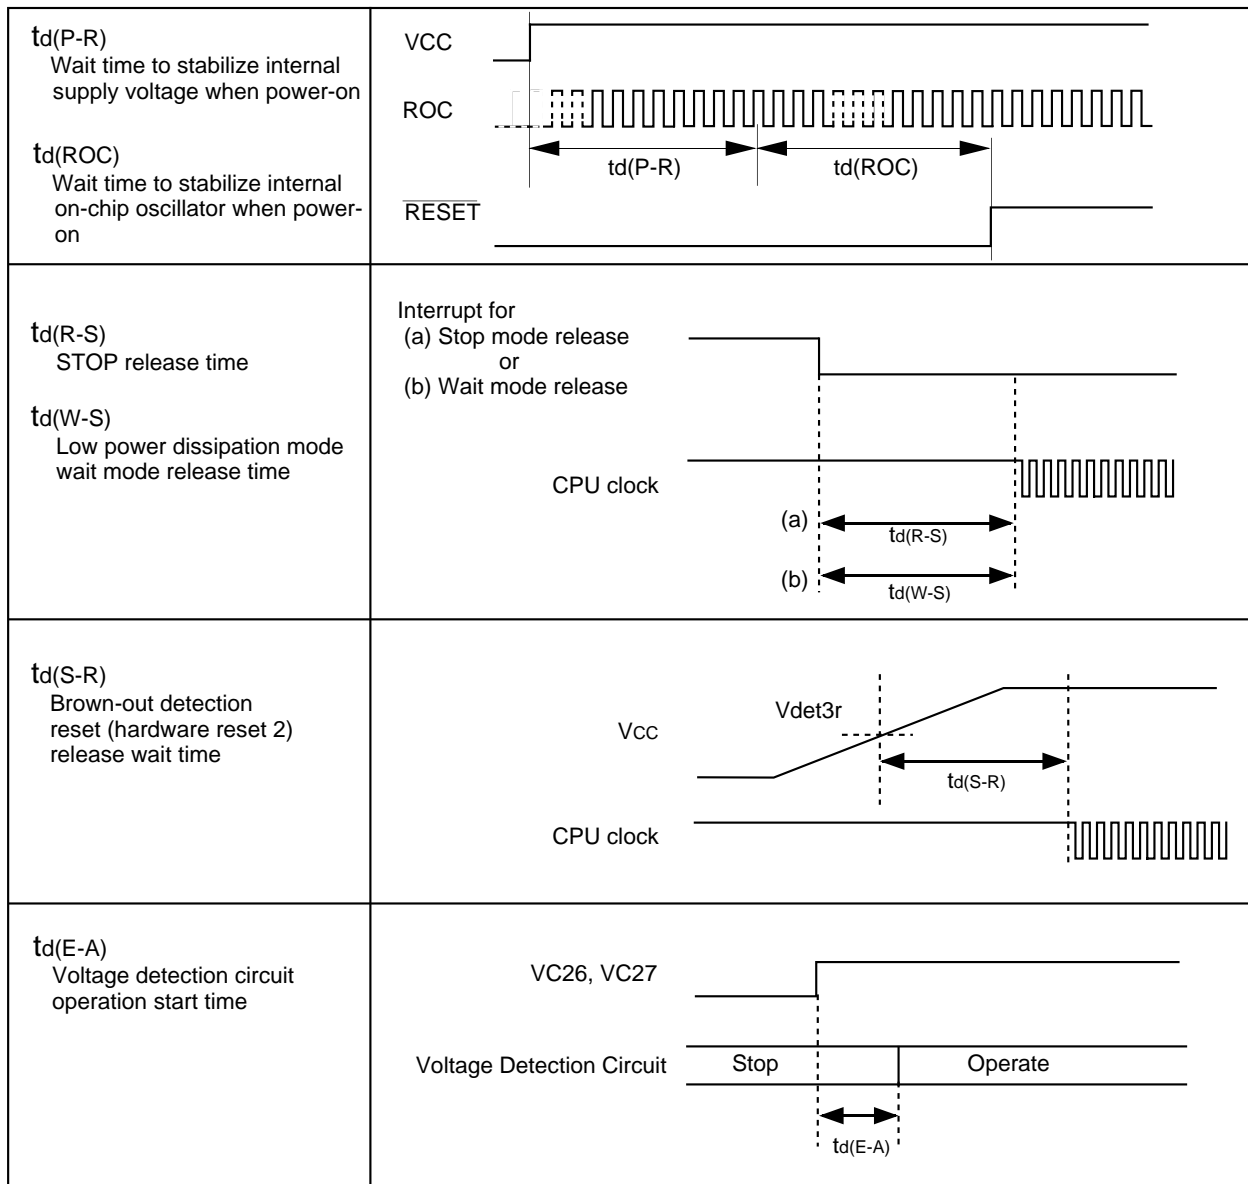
| | |
|---|---|
| td(P-R) Wait time to stabilize internal supply voltage when power-on<br><br>td(ROC) Wait time to stabilize internal on-chip oscillator when power-on | VCC<br>ROC<br>td(P-R) td(ROC)<br>$\overline{RESET}$ |
| td(R-S) STOP release time<br><br>td(W-S) Low power dissipation mode wait mode release time | Interrupt for<br>(a) Stop mode release<br>or<br>(b) Wait mode release<br>CPU clock<br>(a) td(R-S)<br>(b) td(W-S) |
| td(S-R) Brown-out detection reset (hardware reset 2) release wait time | Vdet3r<br>Vcc<br>td(S-R)<br>CPU clock |
| td(E-A) Voltage detection circuit operation start time | VC26, VC27<br>Voltage Detection Circuit Stop Operate<br>td(E-A) |